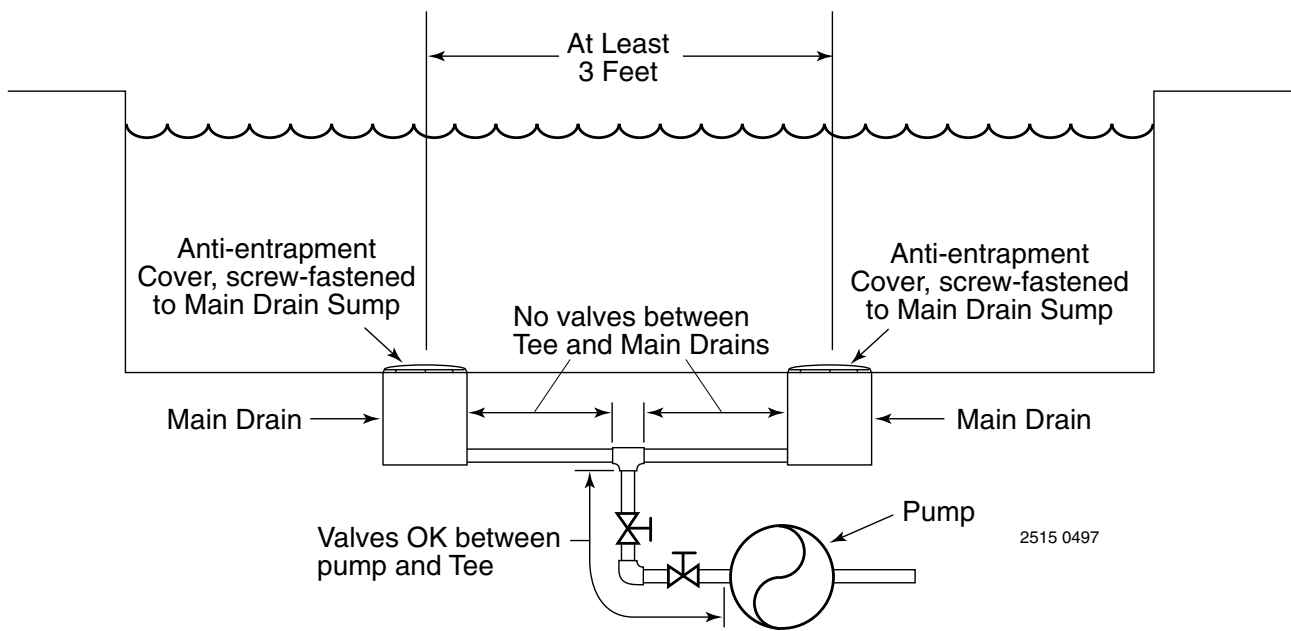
At Least
3 Feet

Anti-entrapment Cover, screw-fastened to Main Drain Sump

Anti-entrapment Cover, screw-fastened to Main Drain Sump

No valves between Tee and Main Drains

Main Drain

Main Drain

Pump

Valves OK between pump and Tee

2515 0497